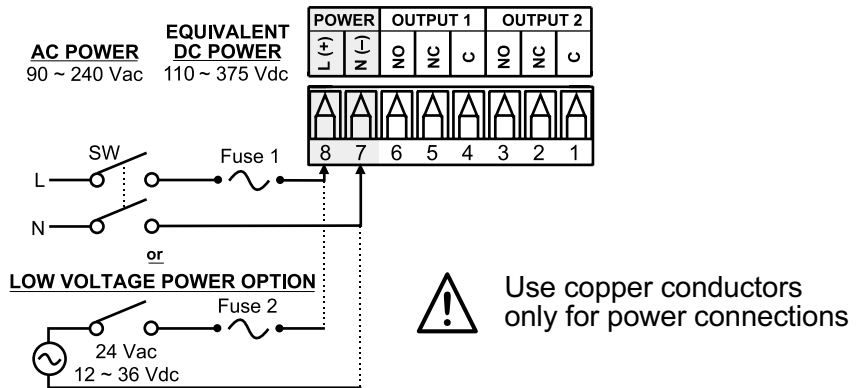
AC POWER
90 ~ 240 Vac

EQUIVALENT
DC POWER
110 ~ 375 Vdc

| POWER | | OUTPUT 1 | | | OUTPUT 2 | | |
|---|---|---|---|---|---|---|---|
| L (+) | N (-) | NO | NC | C | NO | NC | C |
| 8 | 7 | 6 | 5 | 4 | 3 | 2 | 1 |

SW
Fuse 1
L
N
or
LOW VOLTAGE POWER OPTION
Fuse 2
24 Vac
12 ~ 36 Vdc

Use copper conductors
only for power connections